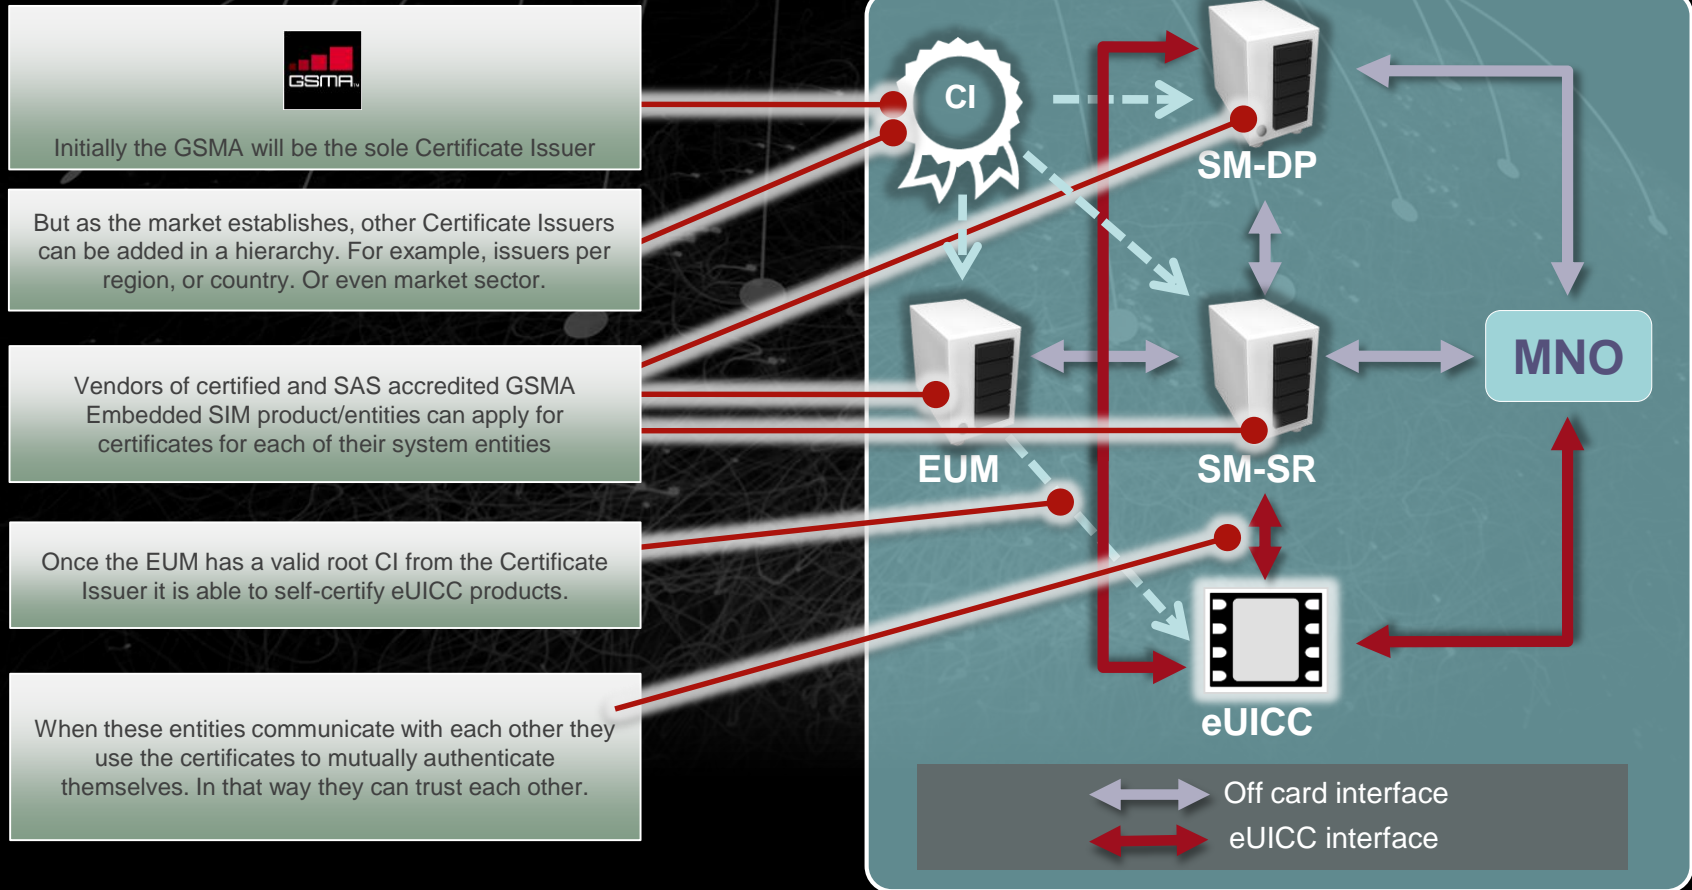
GSMA

Initially the GSMA will be the sole Certificate Issuer

But as the market establishes, other Certificate Issuers can be added in a hierarchy. For example, issuers per region, or country. Or even market sector.

Vendors of certified and SAS accredited GSMA Embedded SIM product/entities can apply for certificates for each of their system entities

Once the EUM has a valid root CI from the Certificate Issuer it is able to self-certify eUICC products.

When these entities communicate with each other they use the certificates to mutually authenticate themselves. In that way they can trust each other.

CI

SM-DP

EUM

SM-SR

MNO

eUICC

Off card interface

eUICC interface